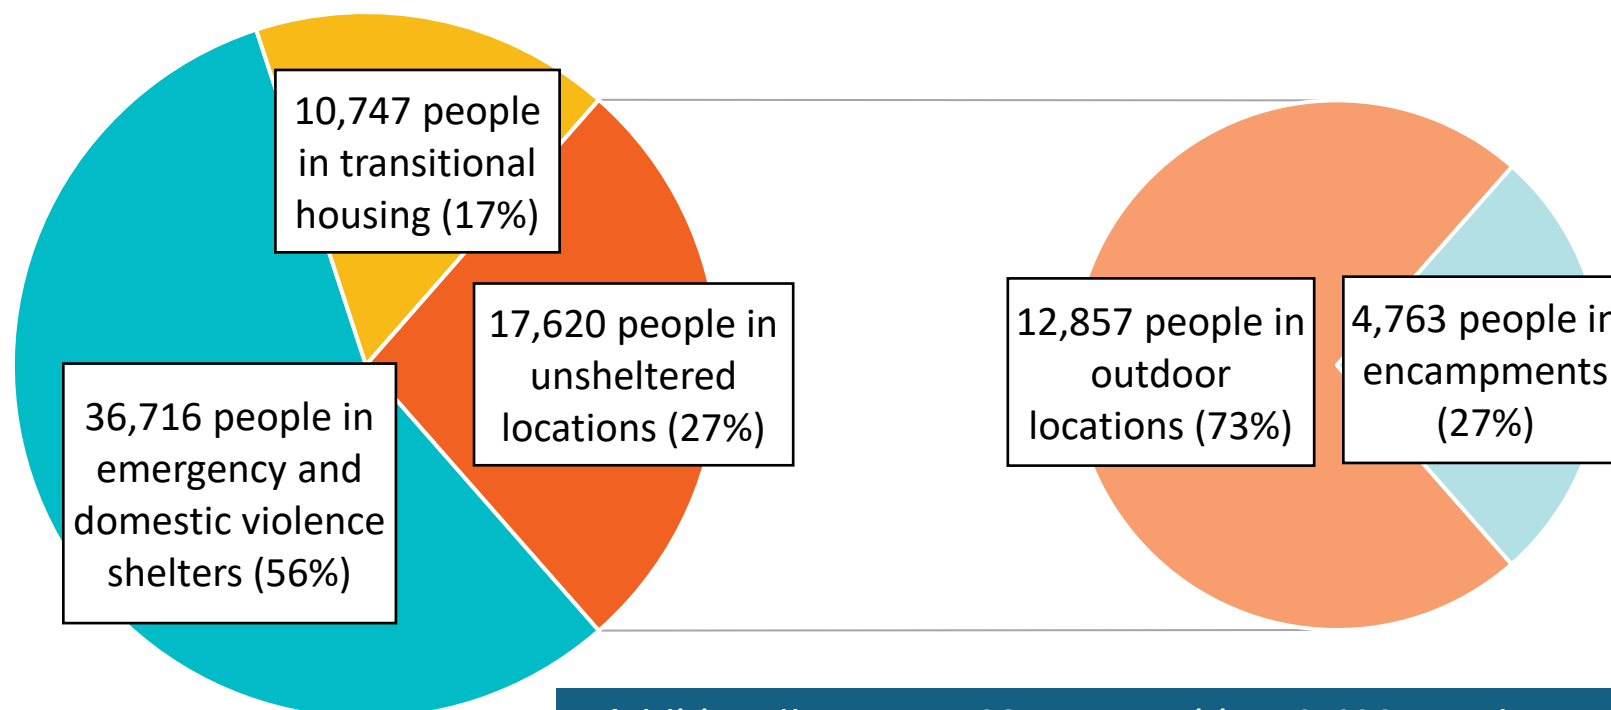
10,747 people in transitional housing (17%)

17,620 people in unsheltered locations (27%)

36,716 people in emergency and domestic violence shelters (56%)

12,857 people in outdoor locations (73%)

4,763 people ir encampments (27%)

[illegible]